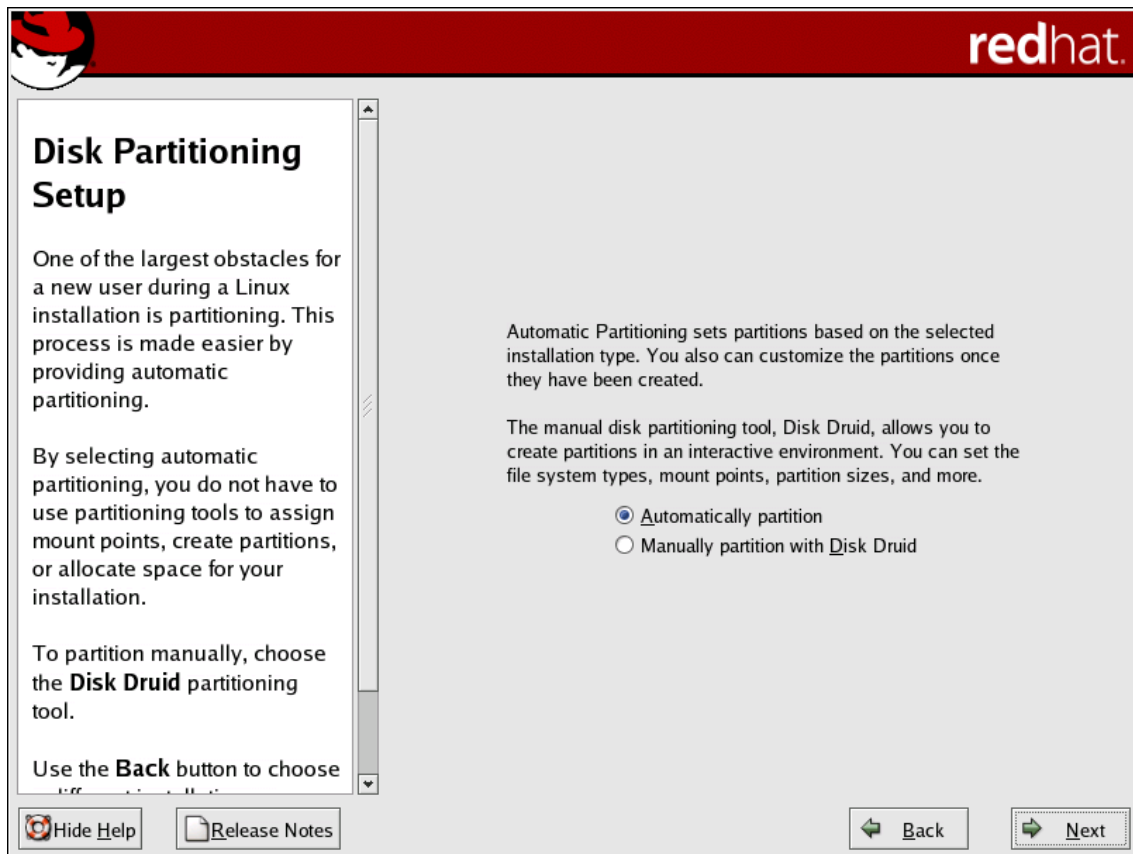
redhat.

Disk Partitioning Setup

One of the largest obstacles for a new user during a Linux installation is partitioning. This process is made easier by providing automatic partitioning.

By selecting automatic partitioning, you do not have to use partitioning tools to assign mount points, create partitions, or allocate space for your installation.

To partition manually, choose the **Disk Druid** partitioning tool.

Use the **Back** button to choose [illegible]

Automatic Partitioning sets partitions based on the selected installation type. You also can customize the partitions once they have been created.

The manual disk partitioning tool, Disk Druid, allows you to create partitions in an interactive environment. You can set the file system types, mount points, partition sizes, and more.

Automatically partition
Manually partition with Disk Druid

Hide Help
Release Notes
Back
Next